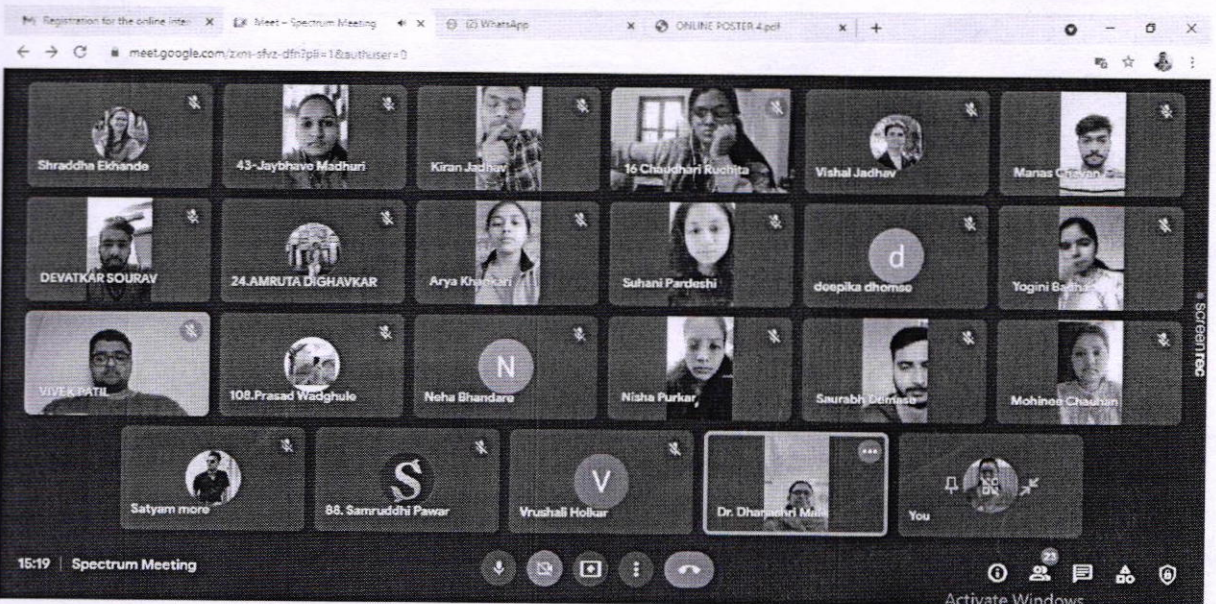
M Registration for the online inte × Meet – Spectrum Meeting × (2) WhatsApp × ONLINE POSTER 4.pdf × +

meet.google.com/zxm-sfvz-dfn?pli=1&authuser=0

Shraddha Ekhande
43-Jaybhave Madhuri
Kiran Jadhav
16 Chaudhari Ruchita
Vishal Jadhav
Manas Chavan

DEVATKAR SOURAV
24.AMRUTA DIGHAVKAR
Arya Khaikari
Suhani Pardeshi
d
deepika dhomse
Yogini B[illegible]

VIVEK PATIL
108.Prasad Wadghule
N
Neha Bhandare
Nisha Purkar
Saurabh D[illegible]
Mohinee Chauhan

Satyam more
S
88. Samruddhi Pawar
V
Vrushali Holkar
Dr. Dhan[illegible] Mal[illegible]
You

screenrec

15:19 | Spectrum Meeting

23

Activate Windows